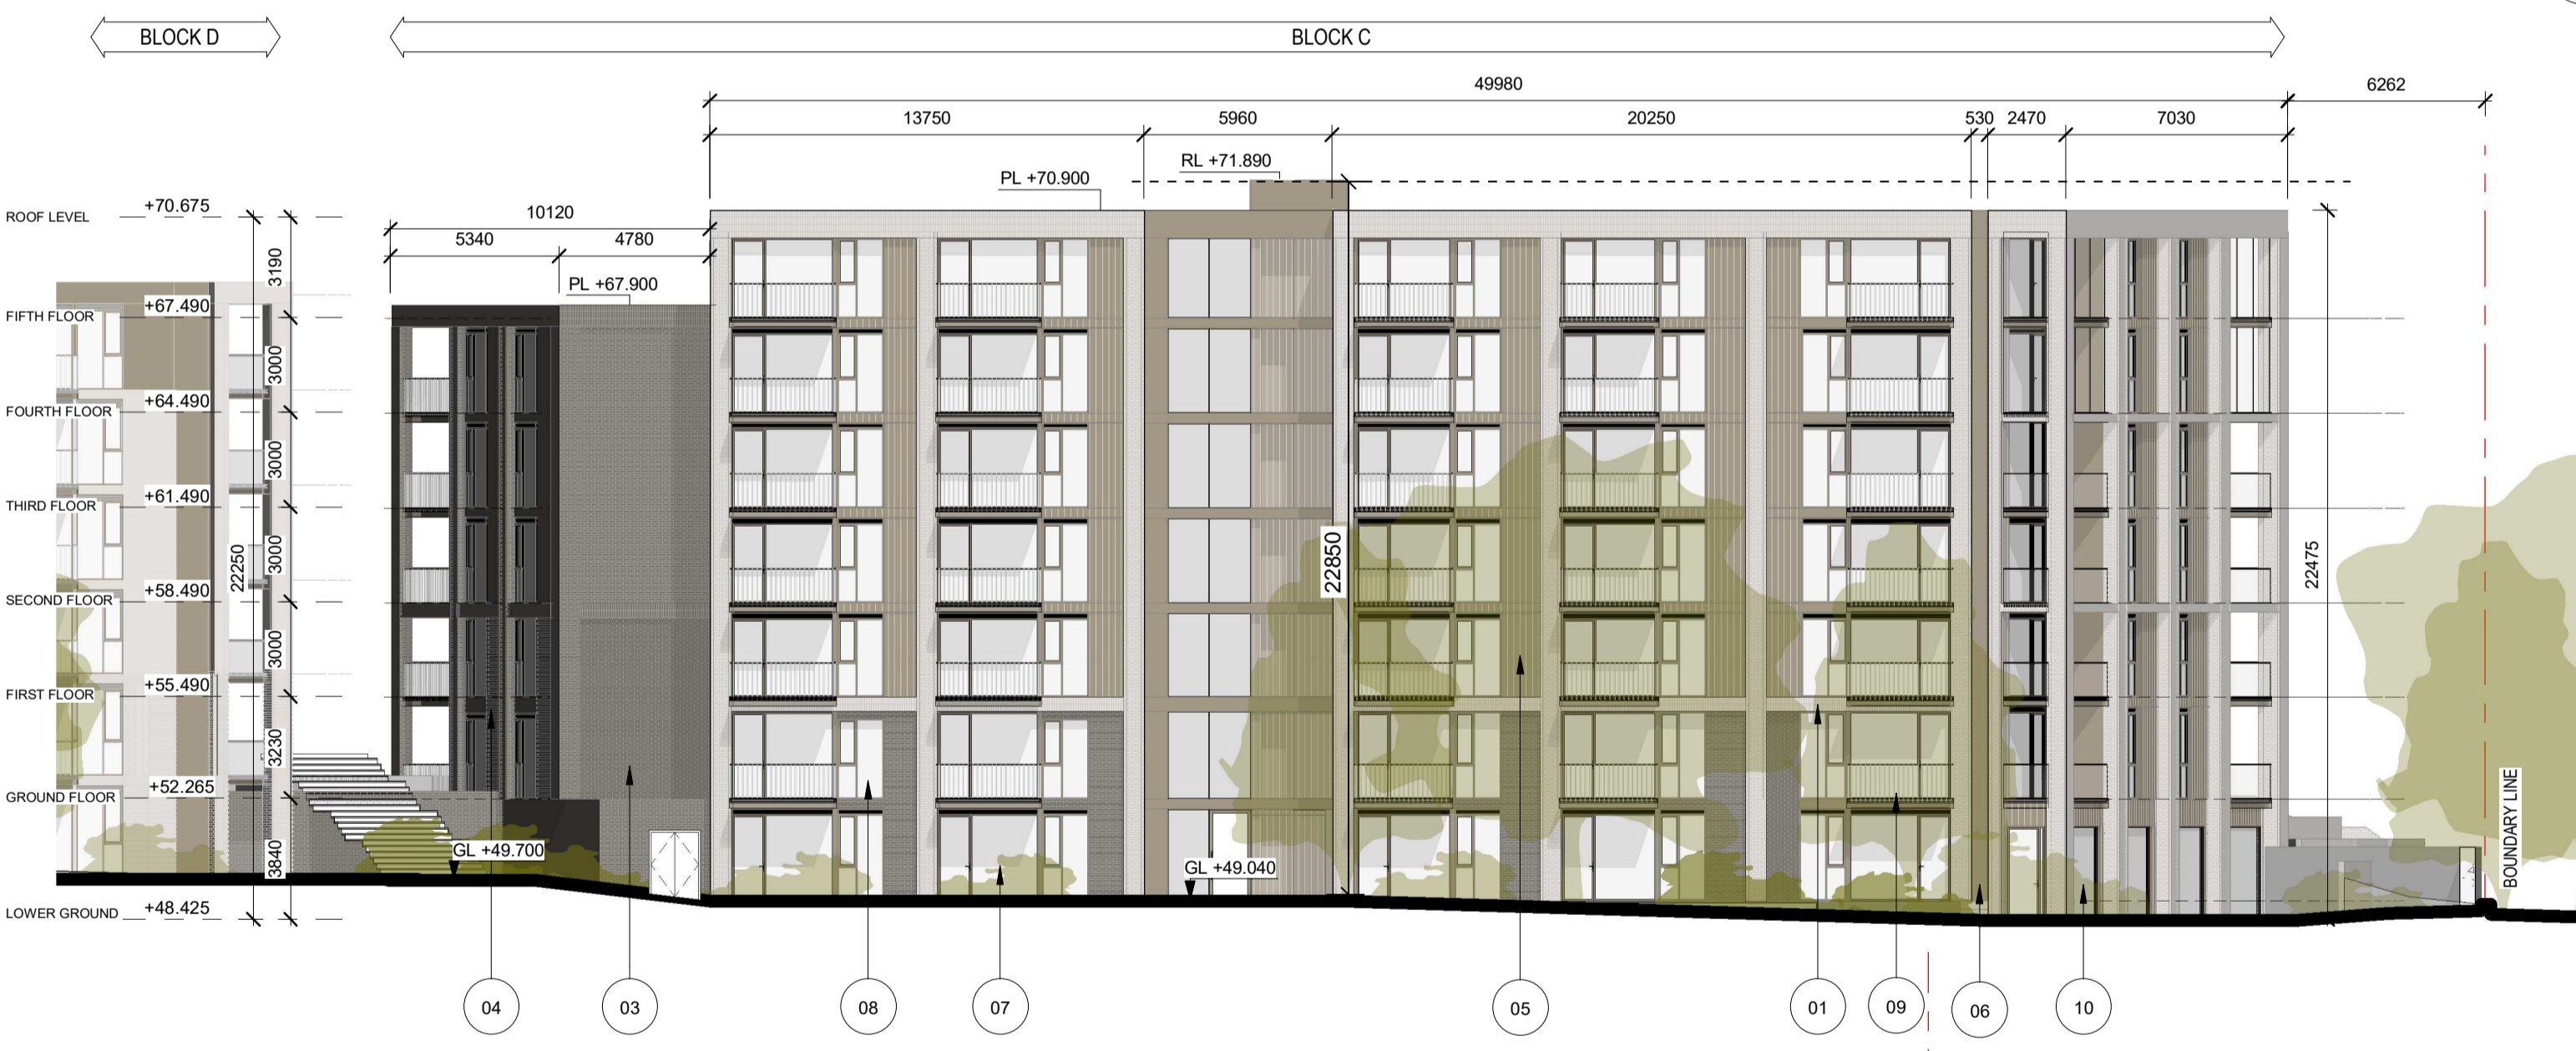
BLOCK D

BLOCK C

49980

6262

13750

5960

20250

530

2470

7030

RL +71.890

PL +70.900

10120

5340

4780

PL +67.900

ROOF LEVEL +70.675

3190

FIFTH FLOOR +67.490

3000

FOURTH FLOOR +64.490

3000

THIRD FLOOR +61.490

3000

SECOND FLOOR +58.490

22250

3000

FIRST FLOOR +55.490

3230

GROUND FLOOR +52.265

3840

LOWER GROUND +48.425

GL +49.700

GL +49.040

22850

22475

BOUNDARY LINE

04

03

08

07

05

01

09

06

10